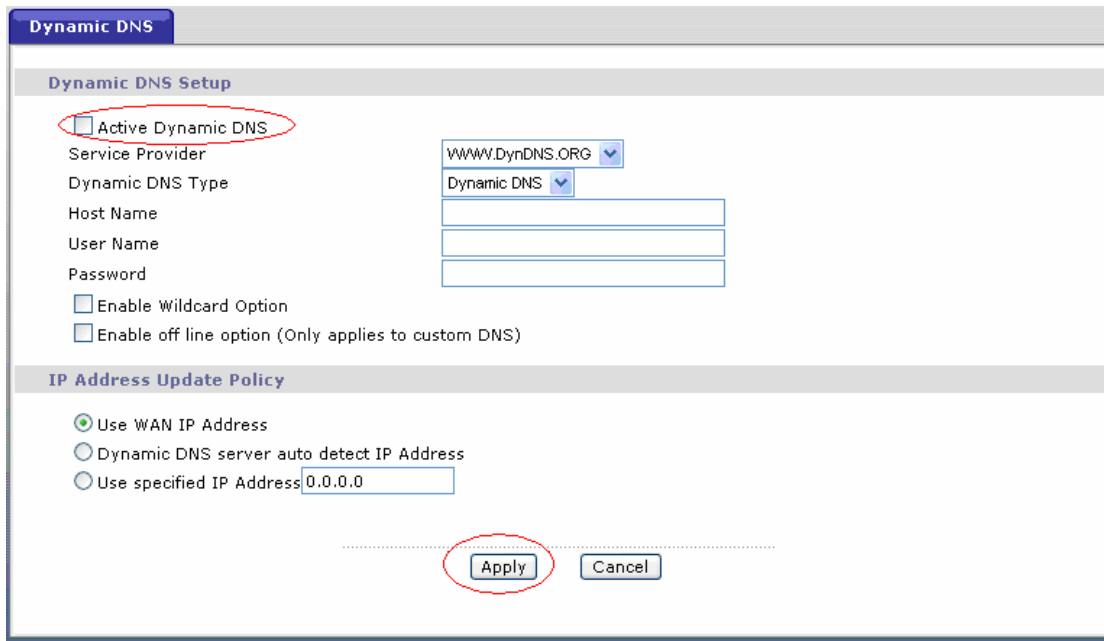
Dynamic DNS

Dynamic DNS Setup

Active Dynamic DNS

Service Provider WWW.DynDNS.ORG

Dynamic DNS Type Dynamic DNS

Host Name

User Name

Password

Enable Wildcard Option

Enable off line option (Only applies to custom DNS)

IP Address Update Policy

Use WAN IP Address

Dynamic DNS server auto detect IP Address

Use specified IP Address 0.0.0.0

Apply Cancel